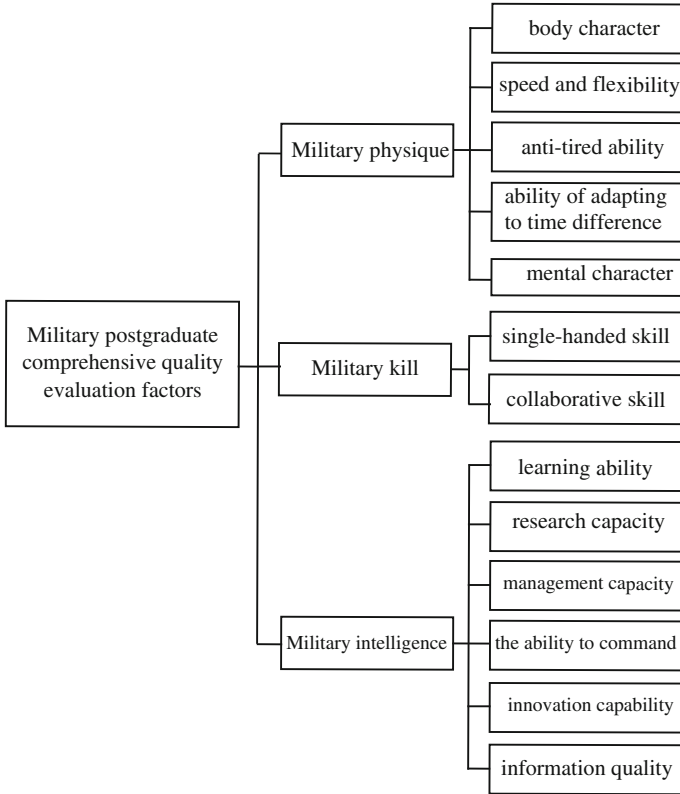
Military postgraduate comprehensive quality evaluation factors

Military physique

body character

speed and flexibility

anti-tired ability

ability of adapting to time difference

mental character

Military kill

single-handed skill

collaborative skill

Military intelligence

learning ability

research capacity

management capacity

the ability to command

innovation capability

information quality